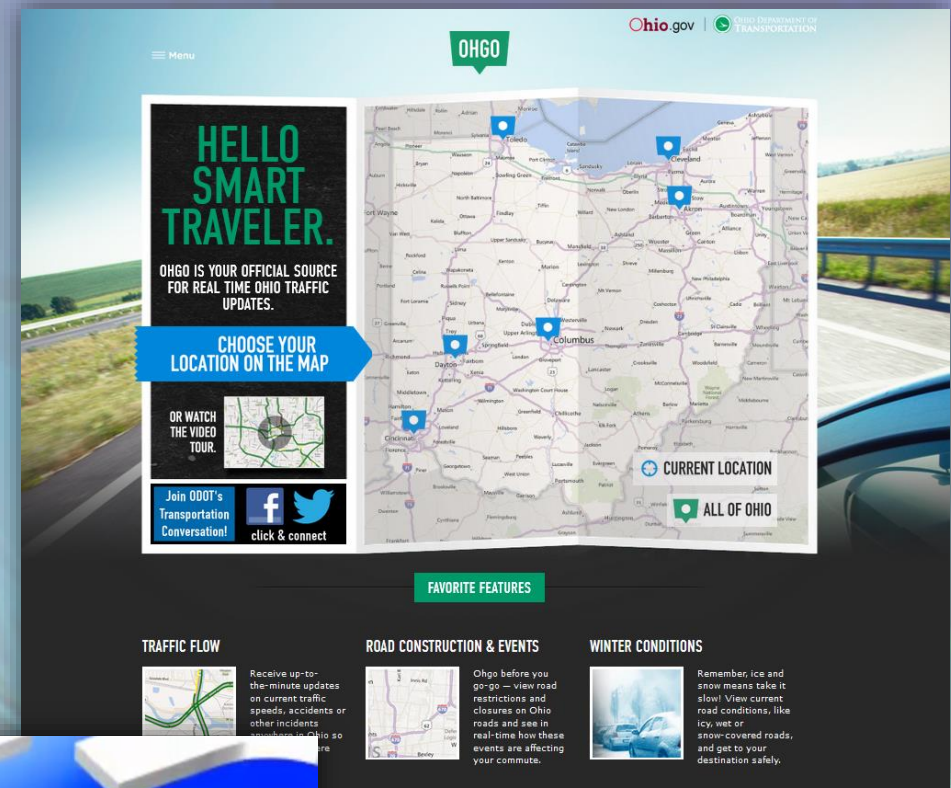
Ohio.gov | Ohio Department of Transportation

Menu

OHGO

HELLO SMART TRAVELER.

OHGO IS YOUR OFFICIAL SOURCE FOR REAL TIME OHIO TRAFFIC UPDATES.

CHOOSE YOUR LOCATION ON THE MAP

OR WATCH THE VIDEO TOUR.

Join ODOT's Transportation Conversation!

click & connect

Toledo
Cleveland
Akron
Columbus
Dayton
Cincinnati

CURRENT LOCATION

ALL OF OHIO

FAVORITE FEATURES

TRAFFIC FLOW

Receive up-to-the-minute updates on current traffic speeds, accidents or other incidents anywhere in Ohio so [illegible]

ROAD CONSTRUCTION & EVENTS

Ohgo before you go-go — view road restrictions and closures on Ohio roads and see in real-time how these events are affecting your commute.

WINTER CONDITIONS

Remember, ice and snow means take it slow! View current road conditions, like icy, wet or snow-covered roads, and get to your destination safely.